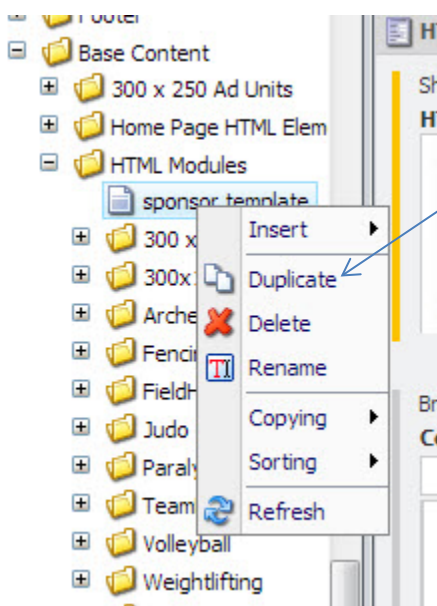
Footer
Base Content
300 x 250 Ad Units
Home Page HTML Elem
HTML Modules
sponsor template
300 x
300x
Arche
Fenci
FieldH
Judo
Paral
Team
Volleyball
Weightlifting

Insert
Duplicate
Delete
Rename
Copying
Sorting
Refresh

H
Sh
HT
Br
Co